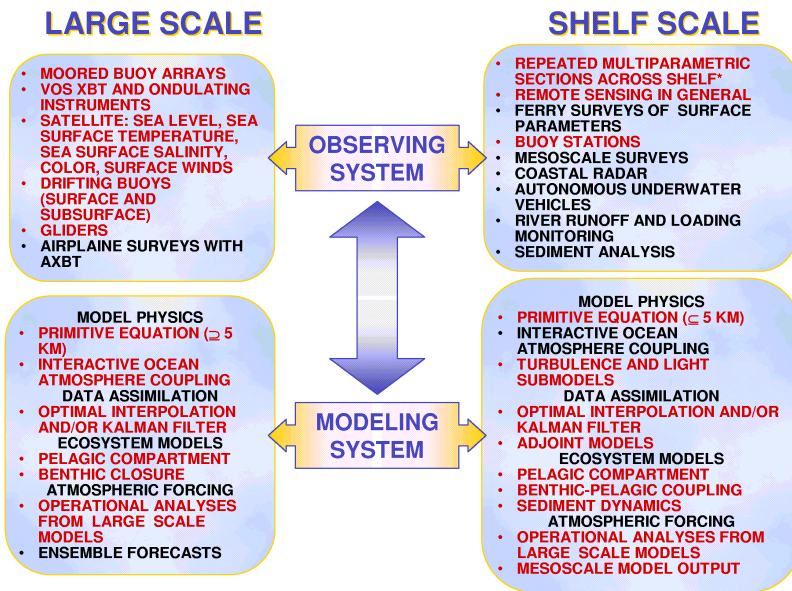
LARGE SCALE

- MOORED BUOY ARRAYS
- VOS XBT AND ONDULATING INSTRUMENTS
- SATELLITE: SEA LEVEL, SEA SURFACE TEMPERATURE, SEA SURFACE SALINITY, COLOR, SURFACE WINDS
- DRIFTING BUOYS (SURFACE AND SUBSURFACE)
- GLIDERS
- AIRPLAINE SURVEYS WITH AXBT

SHELF SCALE

- REPEATED MULTIPARAMETRIC SECTIONS ACROSS SHELF*
- REMOTE SENSING IN GENERAL
- FERRY SURVEYS OF SURFACE PARAMETERS
- BUOY STATIONS
- MESOSCALE SURVEYS
- COASTAL RADAR
- AUTONOMOUS UNDERWATER VEHICLES
- RIVER RUNOFF AND LOADING MONITORING
- SEDIMENT ANALYSIS

OBSERVING SYSTEM

MODELING SYSTEM

MODEL PHYSICS
- PRIMITIVE EQUATION ($\supseteq$ 5 KM)
- INTERACTIVE OCEAN ATMOSPHERE COUPLING
DATA ASSIMILATION
- OPTIMAL INTERPOLATION AND/OR KALMAN FILTER
ECOSYSTEM MODELS
- PELAGIC COMPARTMENT
- BENTHIC CLOSURE
ATMOSPHERIC FORCING
- OPERATIONAL ANALYSES FROM LARGE SCALE MODELS
- ENSEMBLE FORECASTS

MODEL PHYSICS
- PRIMITIVE EQUATION ($\subseteq$ 5 KM)
- INTERACTIVE OCEAN ATMOSPHERE COUPLING
- TURBULENCE AND LIGHT SUBMODELS
DATA ASSIMILATION
- OPTIMAL INTERPOLATION AND/OR KALMAN FILTER
- ADJOINT MODELS
ECOSYSTEM MODELS
- PELAGIC COMPARTMENT
- BENTHIC-PELAGIC COUPLING
- SEDIMENT DYNAMICS
ATMOSPHERIC FORCING
- OPERATIONAL ANALYSES FROM LARGE SCALE MODELS
- MESOSCALE MODEL OUTPUT